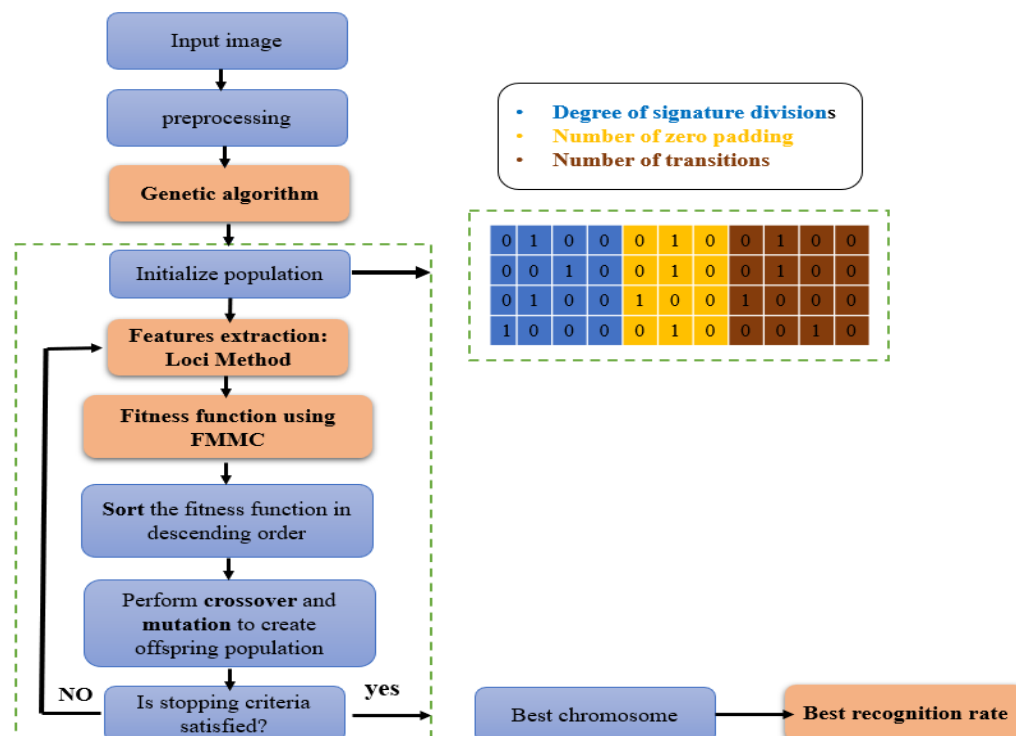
Input image

preprocessing

Genetic algorithm

Initialize population

Features extraction: Loci Method

Fitness function using FMMC

Sort the fitness function in descending order

Perform crossover and mutation to create offspring population

NO

Is stopping criteria satisfied?

yes

• Degree of signature divisions
• Number of zero padding
• Number of transitions

| 0 | 1 | 0 | 0 | 0 | 1 | 0 | 0 | 1 | 0 | 0 |
|---|---|---|---|---|---|---|---|---|---|---|
| 0 | 0 | 1 | 0 | 0 | 1 | 0 | 0 | 1 | 0 | 0 |
| 0 | 1 | 0 | 0 | 1 | 0 | 0 | 1 | 0 | 0 | 0 |
| 1 | 0 | 0 | 0 | 0 | 1 | 0 | 0 | 0 | 1 | 0 |

Best chromosome

Best recognition rate